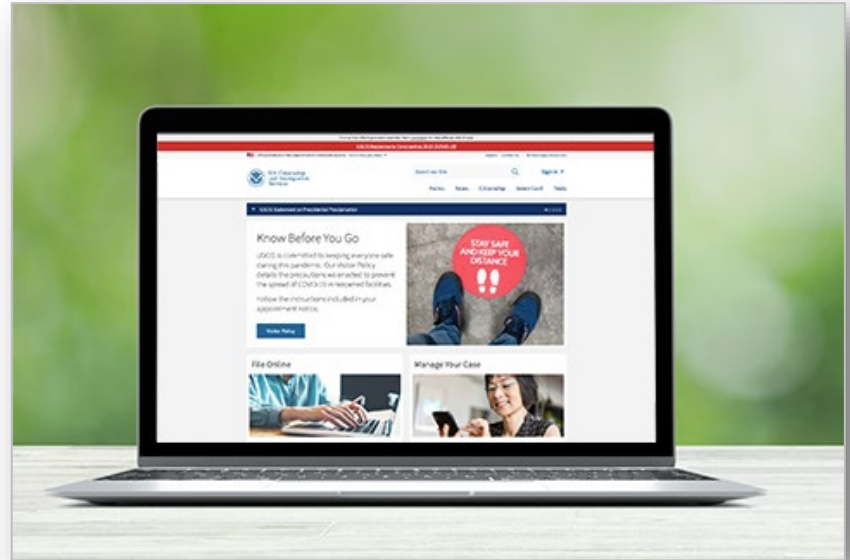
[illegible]

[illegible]

U.S. Citizenship and Immigration Services

Search our Site

Sign In

Forms News Citizenship Green Card Tools

USCIS Statement on Presidential Proclamation

Know Before You Go

USCIS is committed to keeping everyone safe during this pandemic. Our Visitor Policy details the precautions we enacted to prevent the spread of COVID-19 in reopened facilities.

Follow the instructions included in your appointment notice.

Visitor Policy

STAY SAFE AND KEEP YOUR DISTANCE

File Online

Manage Your Case